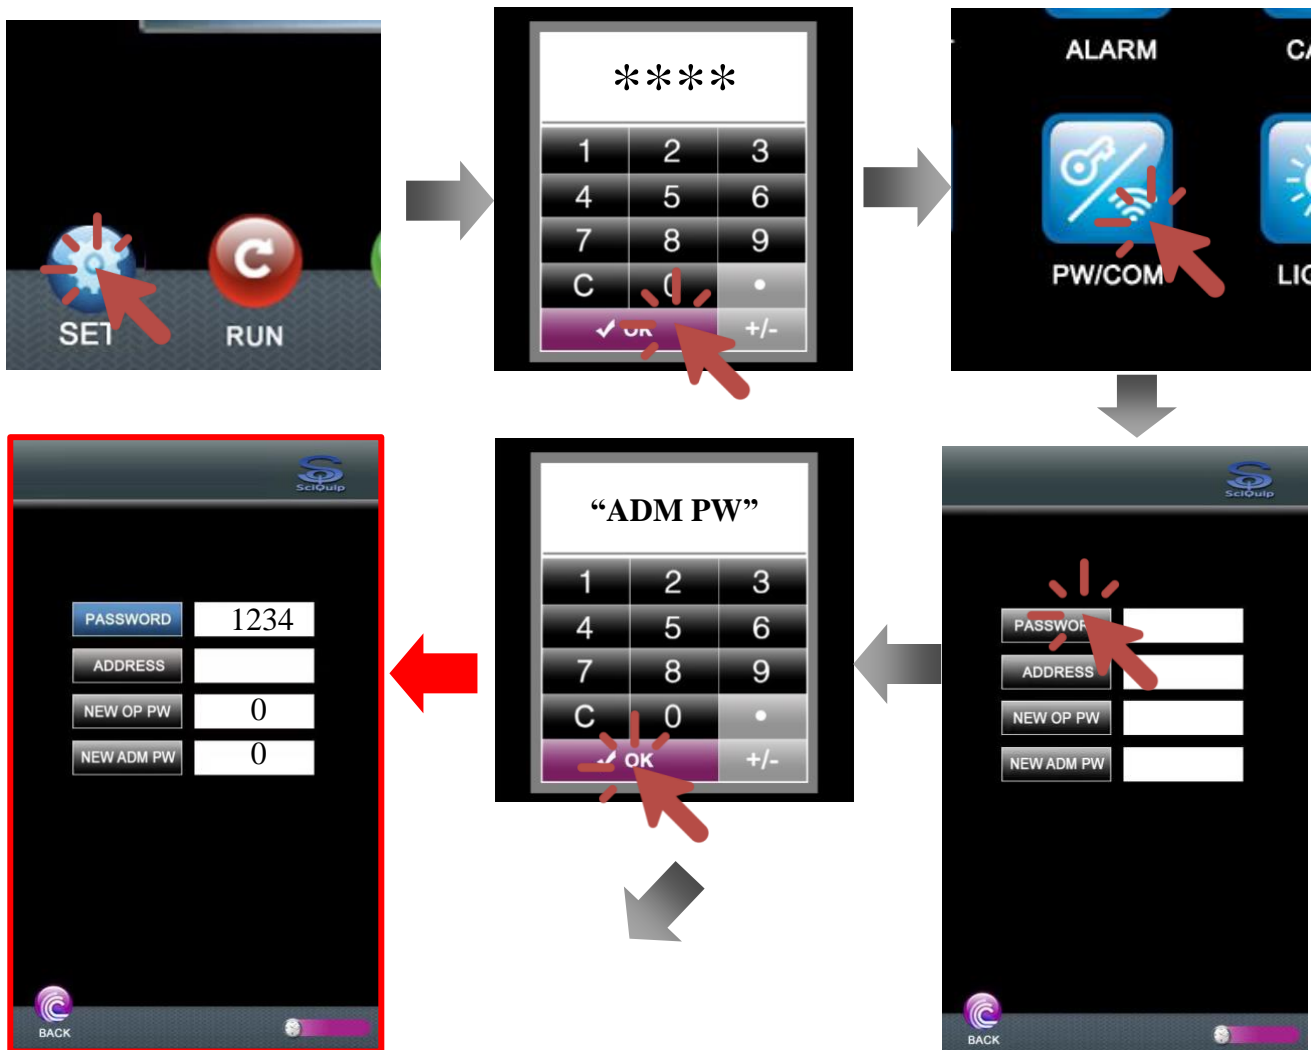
SET RUN

****

1 2 3
4 5 6
7 8 9
C 0 •
✓ OK +/-

ALARM CA

PW/COM LIG

SciQuip

PASSWORD

ADDRESS

NEW OP PW

NEW ADM PW

BACK

"ADM PW"

1 2 3
4 5 6
7 8 9
C 0 •
✓ OK +/-

SciQuip

| PASSWORD | 1234 |
|---|---|
| ADDRESS | |
| NEW OP PW | 0 |
| NEW ADM PW | 0 |

BACK